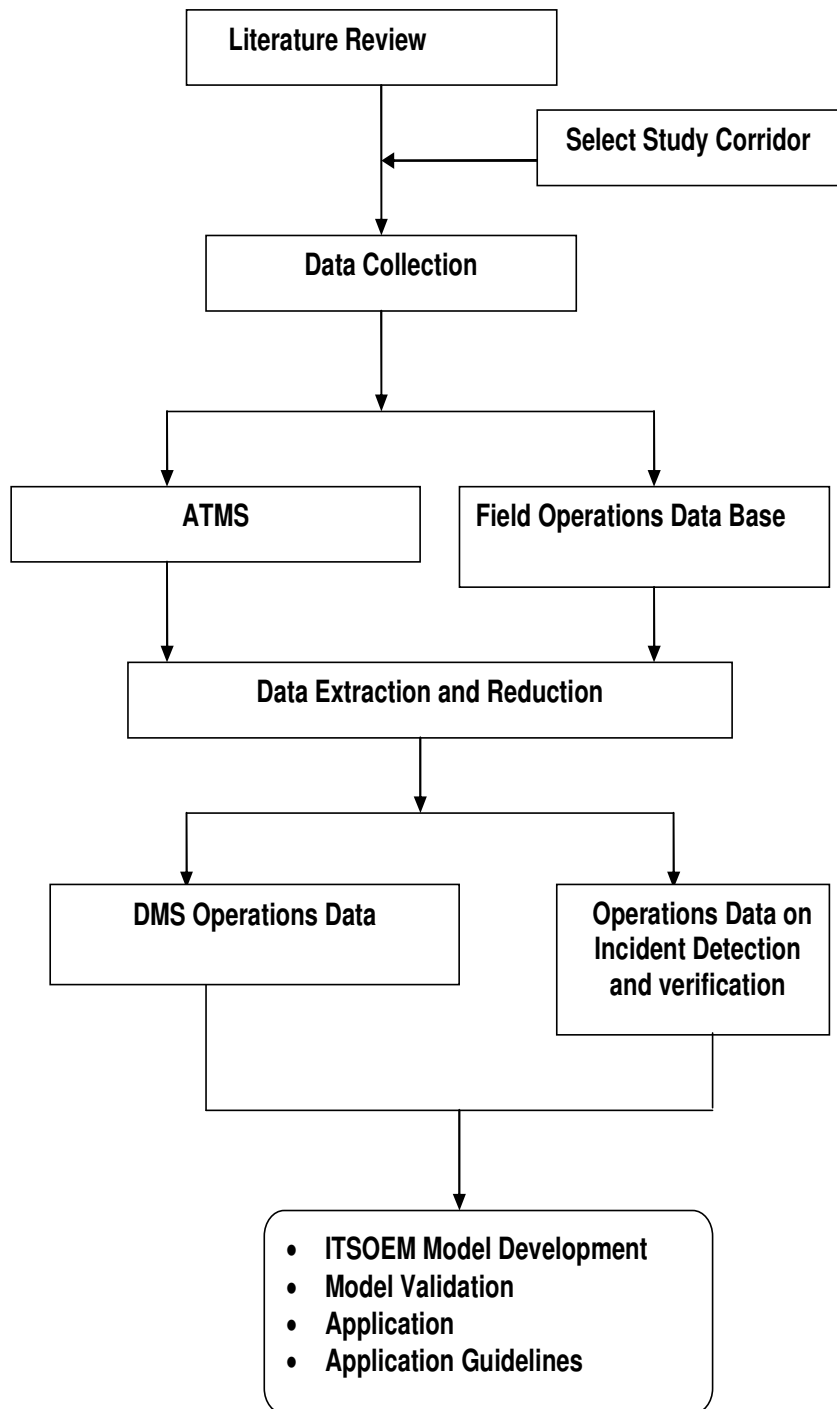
Literature Review

Select Study Corridor

Data Collection

ATMS

Field Operations Data Base

Data Extraction and Reduction

DMS Operations Data

Operations Data on Incident Detection and verification

- ITSOEM Model Development
- Model Validation
- Application
- Application Guidelines